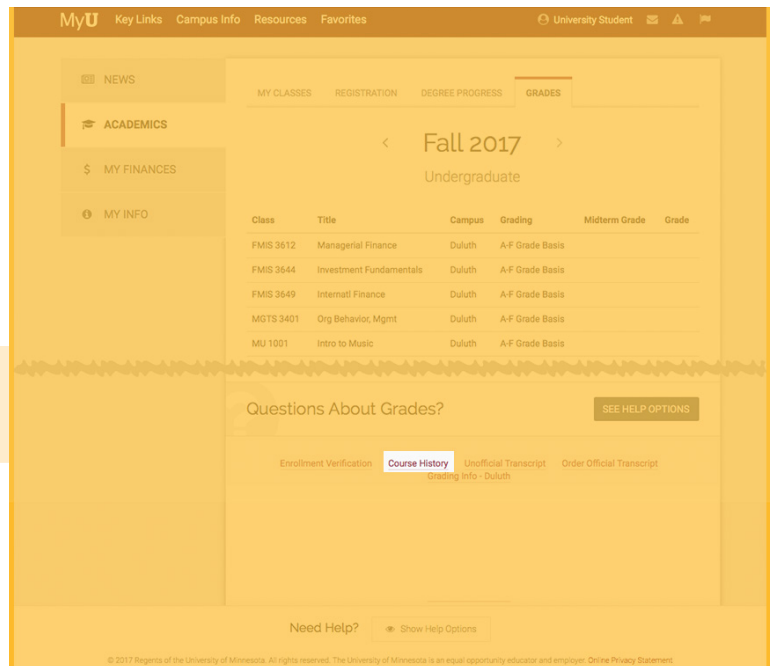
MyU Key Links Campus Info Resources Favorites

University Student

NEWS

ACADEMICS

$ MY FINANCES

MY INFO

MY CLASSES REGISTRATION DEGREE PROGRESS GRADES

‹ Fall 2017 ›

Undergraduate

| Class | Title | Campus | Grading | Midterm Grade | Grade |
|---|---|---|---|---|---|
| FMIS 3612 | Managerial Finance | Duluth | A-F Grade Basis | | |
| FMIS 3644 | Investment Fundamentals | Duluth | A-F Grade Basis | | |
| FMIS 3649 | Internatl Finance | Duluth | A-F Grade Basis | | |
| MGTS 3401 | Org Behavior, Mgmt | Duluth | A-F Grade Basis | | |
| MU 1001 | Intro to Music | Duluth | A-F Grade Basis | | |

Questions About Grades?

SEE HELP OPTIONS

Enrollment Verification Course History Unofficial Transcript Order Official Transcript Grading Info - Duluth

Need Help? Show Help Options

© 2017 Regents of the University of Minnesota. All rights reserved. The University of Minnesota is an equal opportunity educator and employer. Online Privacy Statement